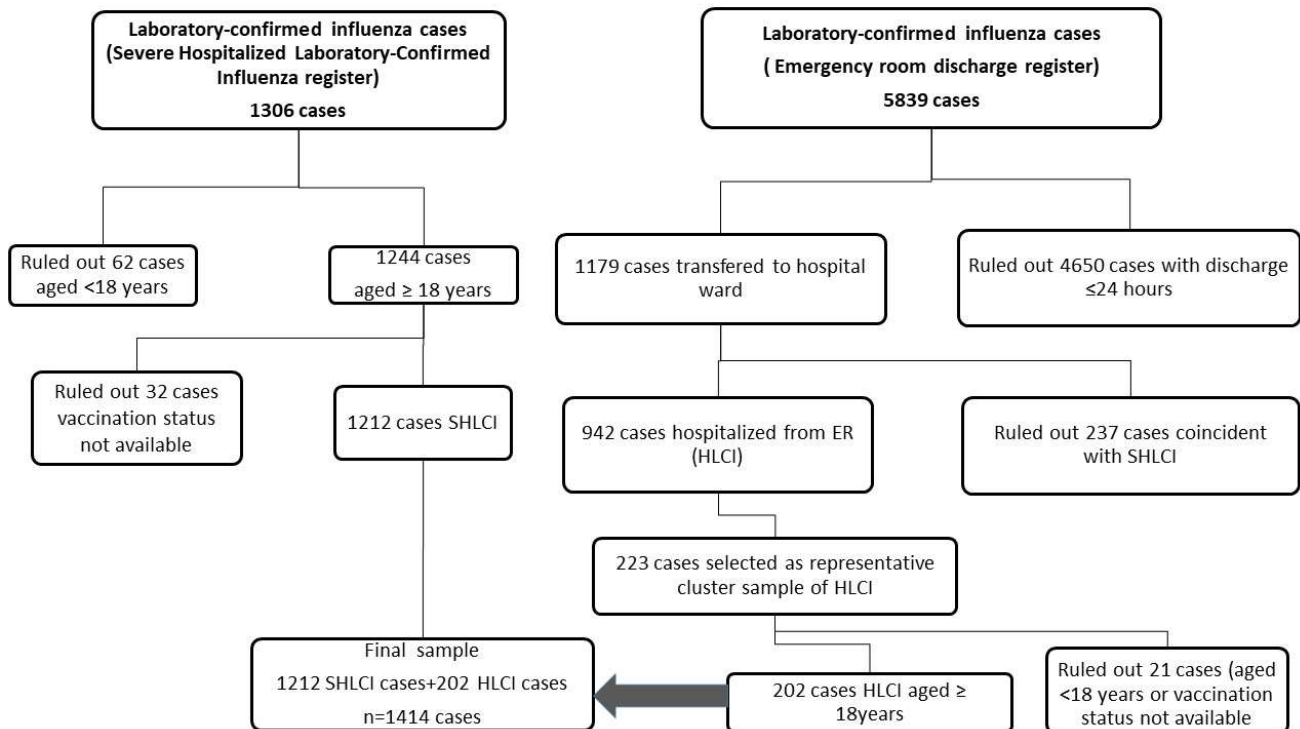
Laboratory-confirmed influenza cases (Severe Hospitalized Laboratory-Confirmed Influenza register)
1306 cases

Laboratory-confirmed influenza cases
( Emergency room discharge register)
5839 cases

Ruled out 62 cases aged <18 years

1244 cases aged ≥ 18 years

1179 cases transfered to hospital ward

Ruled out 4650 cases with discharge ≤24 hours

Ruled out 32 cases vaccination status not available

1212 cases SHLCI

942 cases hospitalized from ER (HLCI)

Ruled out 237 cases coincident with SHLCI

223 cases selected as representative cluster sample of HLCI

Final sample
1212 SHLCI cases+202 HLCI cases
n=1414 cases

202 cases HLCI aged ≥ 18years

Ruled out 21 cases (aged <18 years or vaccination status not available